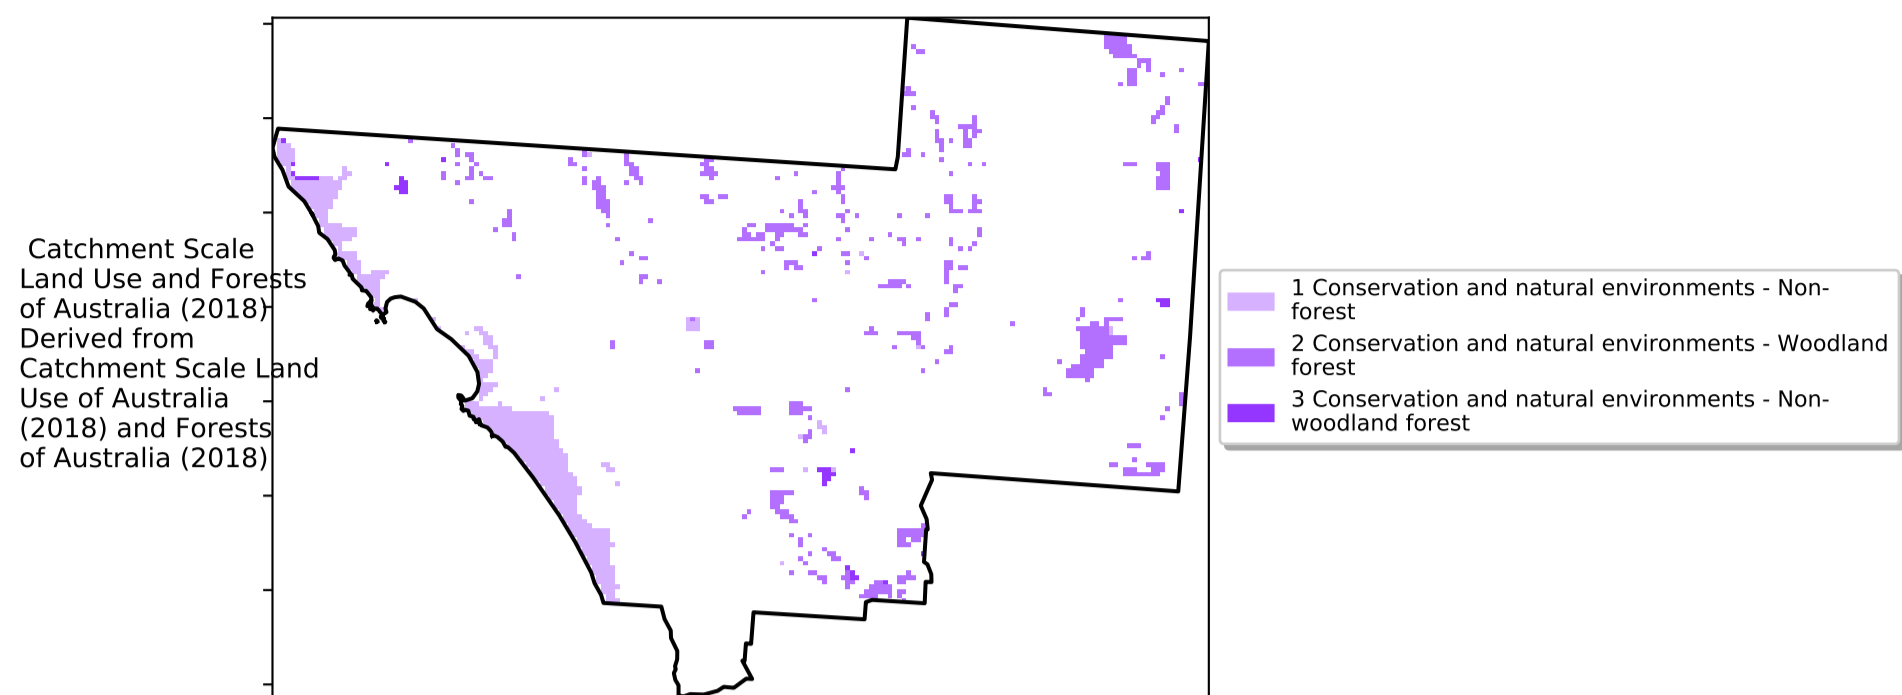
Catchment Scale Land Use and Forests of Australia (2018) Derived from Catchment Scale Land Use of Australia (2018) and Forests of Australia (2018)

1 Conservation and natural environments - Non-forest
2 Conservation and natural environments - Woodland forest
3 Conservation and natural environments - Non-woodland forest